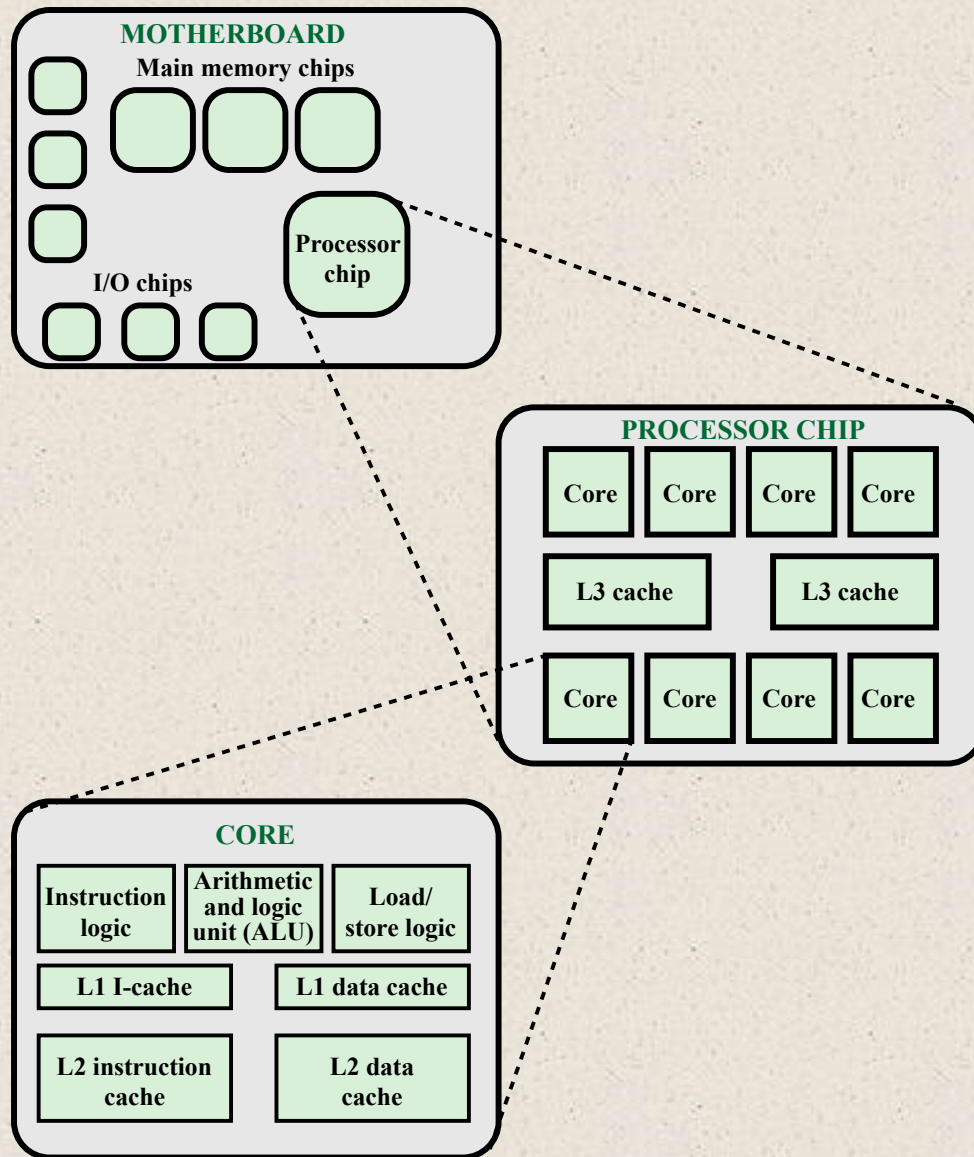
MOTHERBOARD

Main memory chips

Processor chip

I/O chips

PROCESSOR CHIP

Core

Core

Core

Core

L3 cache

L3 cache

Core

Core

Core

Core

CORE

Instruction logic

Arithmetic and logic unit (ALU)

Load/ store logic

L1 I-cache

L1 data cache

L2 instruction cache

L2 data cache